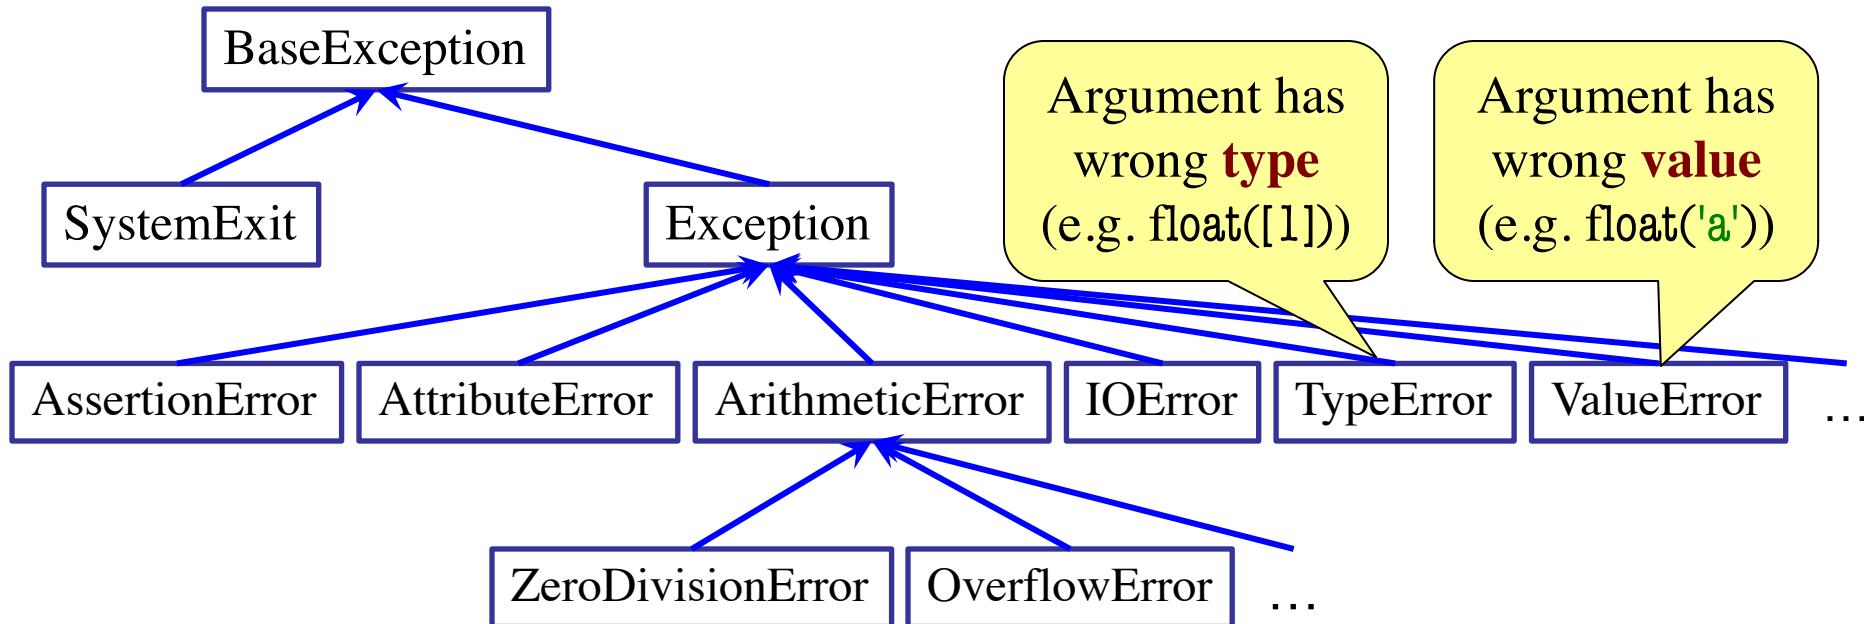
BaseException

SystemExit

Exception

Argument has wrong **type** (e.g. float([1]))

Argument has wrong **value** (e.g. float('a'))

AssertionError

AttributeError

ArithmeticError

IOError

TypeError

ValueError

…

ZeroDivisionError

OverflowError

…